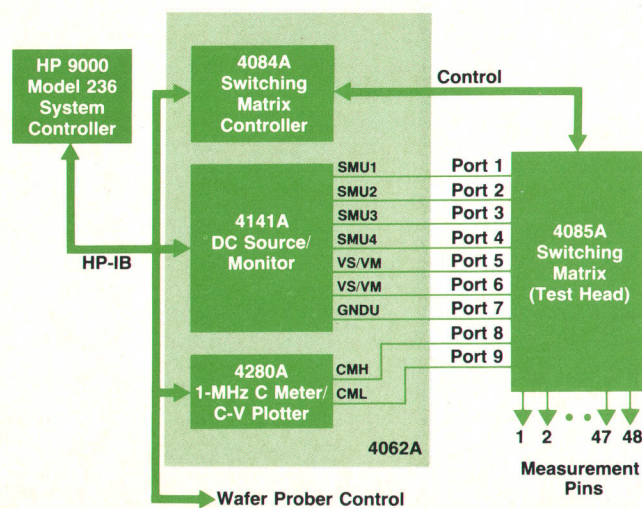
HP 9000 Model 236 System Controller

HP-IB

4084A Switching Matrix Controller

Control

4141A DC Source/ Monitor

SMU1
SMU2
SMU3
SMU4
VS/VM
VS/VM
GNDU

Port 1
Port 2
Port 3
Port 4
Port 5
Port 6
Port 7
Port 8
Port 9

4085A Switching Matrix (Test Head)

4280A 1-MHz C Meter/ C-V Plotter

CMH
CML

4062A

1 2 • • • 47 48

Measurement Pins

Wafer Prober Control